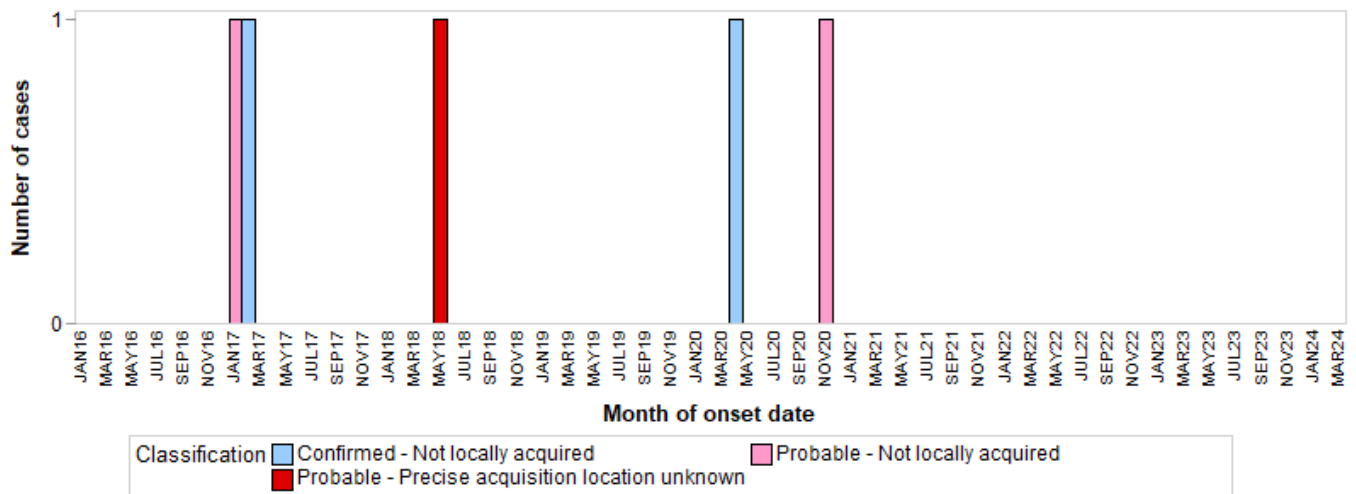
Number of cases

1

0

JAN16
MAR16
MAY16
JUL16
SEP16
NOV16
JAN17
MAR17
MAY17
JUL17
SEP17
NOV17
JAN18
MAR18
MAY18
JUL18
SEP18
NOV18
JAN19
MAR19
MAY19
JUL19
SEP19
NOV19
JAN20
MAR20
MAY20
JUL20
SEP20
NOV20
JAN21
MAR21
MAY21
JUL21
SEP21
NOV21
JAN22
MAR22
MAY22
JUL22
SEP22
NOV22
JAN23
MAR23
MAY23
JUL23
SEP23
NOV23
JAN24
MAR24

Month of onset date

Classification
Confirmed - Not locally acquired
Probable - Not locally acquired
Probable - Precise acquisition location unknown